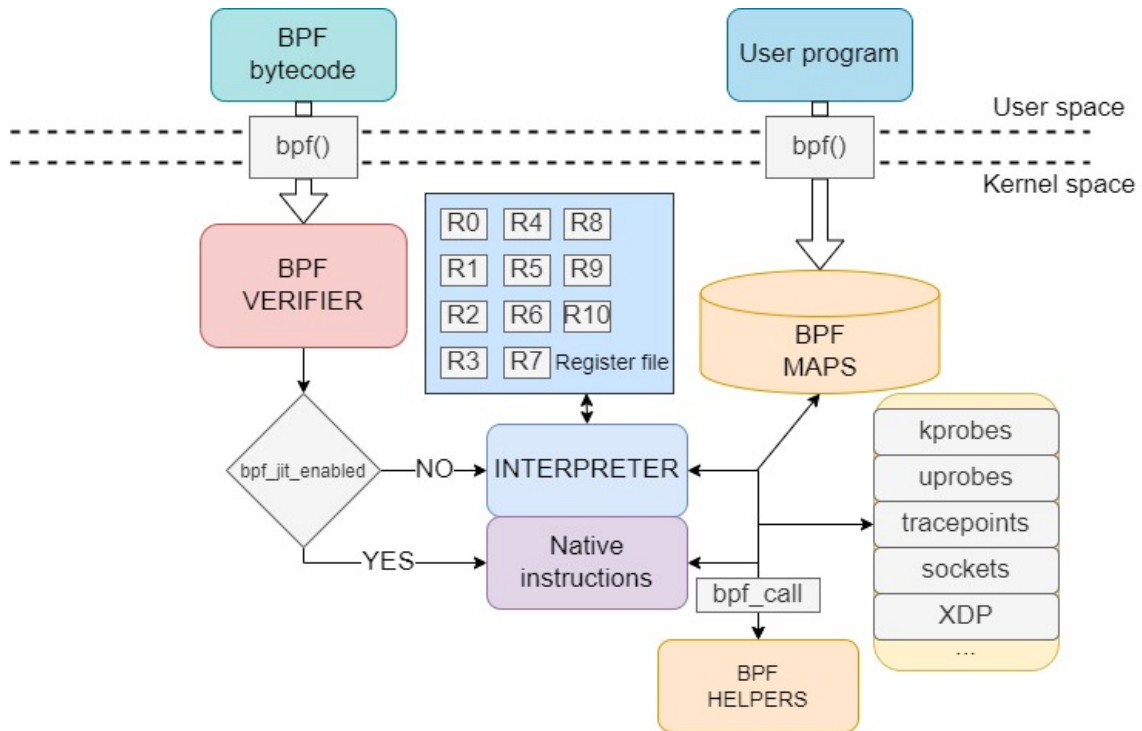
BPF bytecode

User program

User space

bpf()

bpf()

Kernel space

BPF VERIFIER

R0 R4 R8
R1 R5 R9
R2 R6 R10
R3 R7 Register file

BPF MAPS

bpf_jit_enabled

NO

INTERPRETER

YES

Native instructions

bpf_call

BPF HELPERS

kprobes
uprobes
tracepoints
sockets
XDP
...